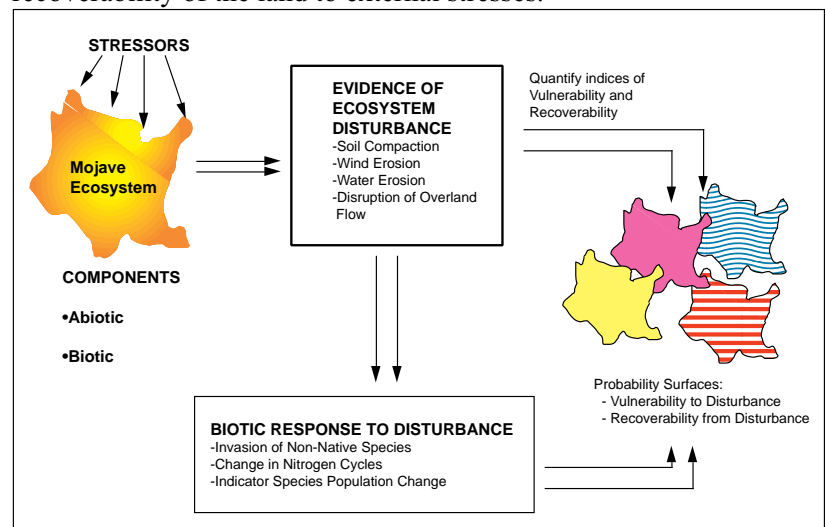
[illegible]

STRESSORS

Mojave Ecosystem

COMPONENTS

•Abiotic

•Biotic

EVIDENCE OF ECOSYSTEM DISTURBANCE
-Soil Compaction
-Wind Erosion
-Water Erosion
-Disruption of Overland Flow

Quantify indices of Vulnerability and Recoverability

BIOTIC RESPONSE TO DISTURBANCE
-Invasion of Non-Native Species
-Change in Nitrogen Cycles
-Indicator Species Population Change

Probability Surfaces:
- Vulnerability to Disturbance
- Recoverability from Disturbance